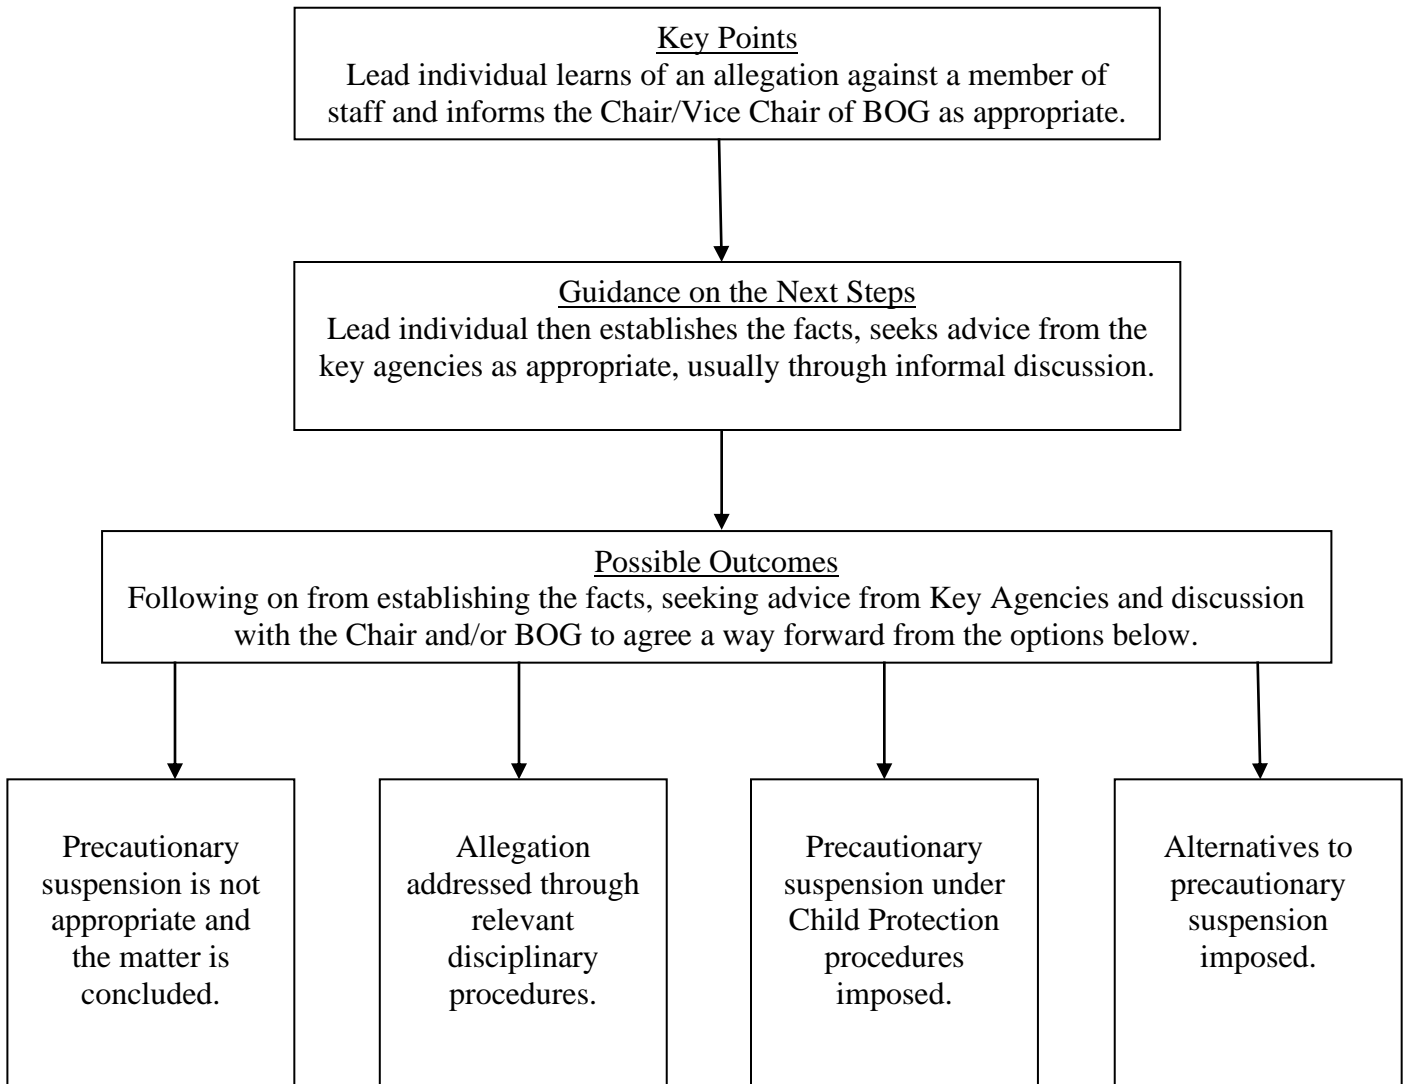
Key Points
Lead individual learns of an allegation against a member of staff and informs the Chair/Vice Chair of BOG as appropriate.

Guidance on the Next Steps
Lead individual then establishes the facts, seeks advice from the key agencies as appropriate, usually through informal discussion.

Possible Outcomes
Following on from establishing the facts, seeking advice from Key Agencies and discussion with the Chair and/or BOG to agree a way forward from the options below.

Precautionary suspension is not appropriate and the matter is concluded.

Allegation addressed through relevant disciplinary procedures.

Precautionary suspension under Child Protection procedures imposed.

Alternatives to precautionary suspension imposed.